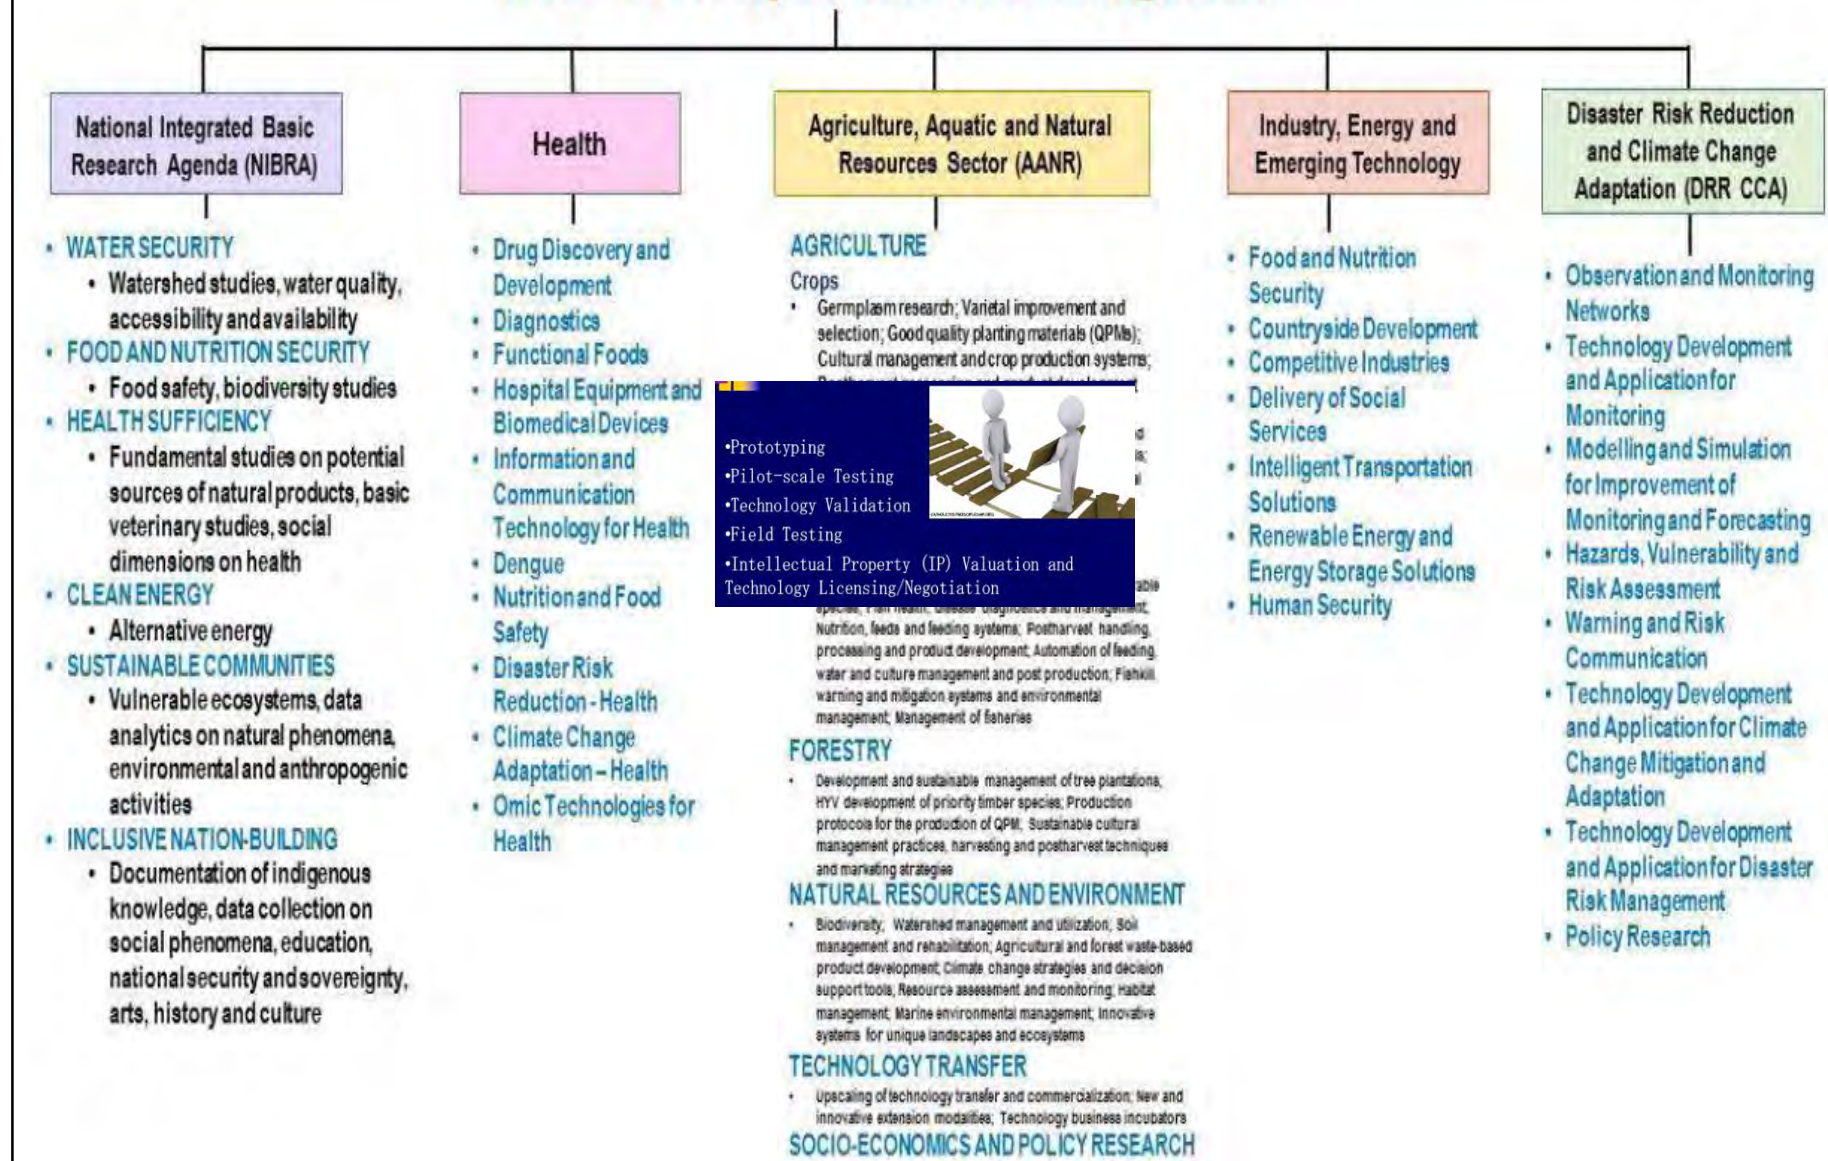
National Integrated Basic Research Agenda (NIBRA)

• WATER SECURITY
• Watershed studies, water quality, accessibility and availability
• FOOD AND NUTRITION SECURITY
• Food safety, biodiversity studies
• HEALTH SUFFICIENCY
• Fundamental studies on potential sources of natural products, basic veterinary studies, social dimensions on health
• CLEAN ENERGY
• Alternative energy
• SUSTAINABLE COMMUNITIES
• Vulnerable ecosystems, data analytics on natural phenomena, environmental and anthropogenic activities
• INCLUSIVE NATION-BUILDING
• Documentation of indigenous knowledge, data collection on social phenomena, education, national security and sovereignty, arts, history and culture

Health

• Drug Discovery and Development
• Diagnostics
• Functional Foods
• Hospital Equipment and Biomedical Devices
• Information and Communication Technology for Health
• Dengue
• Nutrition and Food Safety
• Disaster Risk Reduction - Health
• Climate Change Adaptation – Health
• Omic Technologies for Health

Agriculture, Aquatic and Natural Resources Sector (AANR)

AGRICULTURE
Crops
• Germplasm research; Varietal improvement and selection; Good quality planting materials (QPMs); Cultural management and crop production systems; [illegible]

•Prototyping
•Pilot-scale Testing
•Technology Validation
•Field Testing
•Intellectual Property (IP) Valuation and Technology Licensing/Negotiation

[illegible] Nutrition, feeds and feeding systems; Postharvest handling, processing and product development; Automation of feeding, water and culture management and post production; Fishkill warning and mitigation systems and environmental management; Management of fisheries

FORESTRY
• Development and sustainable management of tree plantations, HYV development of priority timber species; Production protocols for the production of QPM; Sustainable cultural management practices, harvesting and postharvest techniques and marketing strategies

NATURAL RESOURCES AND ENVIRONMENT
• Biodiversity; Watershed management and utilization; Soil management and rehabilitation; Agricultural and forest waste-based product development; Climate change strategies and decision support tools, Resource assessment and monitoring; Habitat management; Marine environmental management; Innovative systems for unique landscapes and ecosystems

TECHNOLOGY TRANSFER
• Upscaling of technology transfer and commercialization; New and innovative extension modalities; Technology business incubators

SOCIO-ECONOMICS AND POLICY RESEARCH

Industry, Energy and Emerging Technology

• Food and Nutrition Security
• Countryside Development
• Competitive Industries
• Delivery of Social Services
• Intelligent Transportation Solutions
• Renewable Energy and Energy Storage Solutions
• Human Security

Disaster Risk Reduction and Climate Change Adaptation (DRR CCA)

• Observation and Monitoring Networks
• Technology Development and Application for Monitoring
• Modelling and Simulation for Improvement of Monitoring and Forecasting
• Hazards, Vulnerability and Risk Assessment
• Warning and Risk Communication
• Technology Development and Application for Climate Change Mitigation and Adaptation
• Technology Development and Application for Disaster Risk Management
• Policy Research